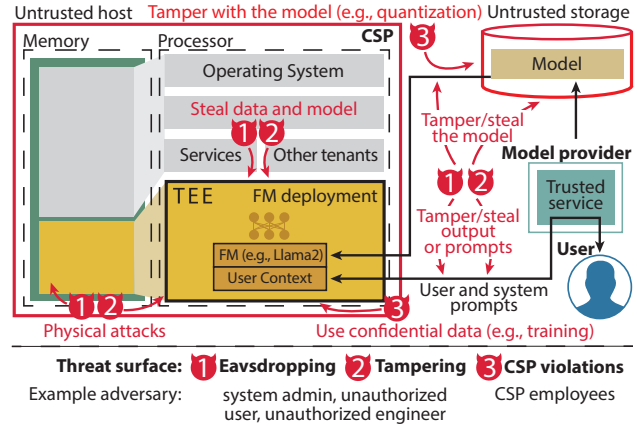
Untrusted host

Tamper with the model (e.g., quantization)

Untrusted storage

Memory

Processor

CSP

3

Model

Operating System

Steal data and model

1 2

Tamper/steal the model

Services

Other tenants

Model provider

TEE

FM deployment

1 2

Trusted service

Tamper/steal output or prompts

FM (e.g., Llama2)

User

User Context

User and system prompts

1 2

3

Physical attacks

Use confidential data (e.g., training)

Threat surface: 1 Eavsdropping 2 Tampering 3 CSP violations

Example adversary: system admin, unauthorized user, unauthorized engineer

CSP employees